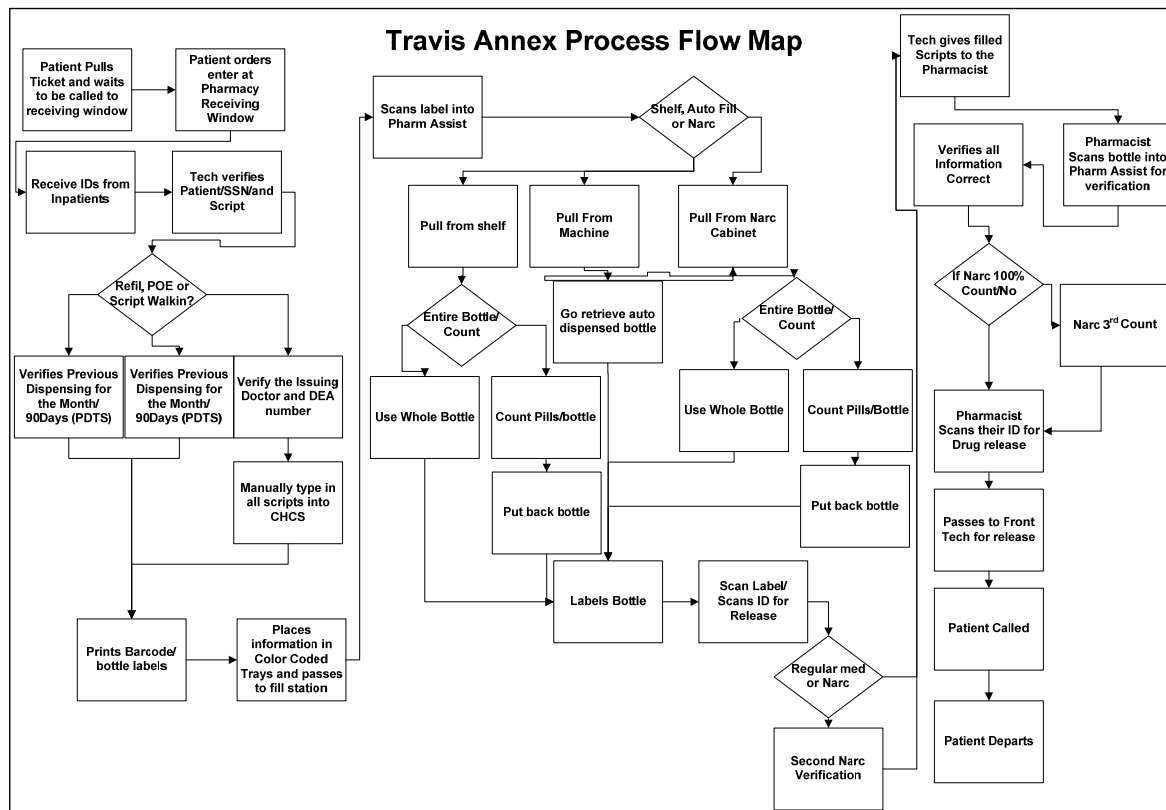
Travis Annex Process Flow Map

Patient Pulls Ticket and waits to be called to receiving window

Patient orders enter at Pharmacy Receiving Window

Receive IDs from Inpatients

Tech verifies Patient/SSN/and Script

Refil, POE or Script Walkin?

Verifies Previous Dispensing for the Month/ 90Days (PDTS)

Verifies Previous Dispensing for the Month/ 90Days (PDTS)

Verify the Issuing Doctor and DEA number

Manually type in all scripts into CHCS

Prints Barcode/ bottle labels

Places information in Color Coded Trays and passes to fill station

Scans label into Pharm Assist

Shelf, Auto Fill or Narc

Pull from shelf

Pull From Machine

Pull From Narc Cabinet

Entire Bottle/ Count

Go retrieve auto dispensed bottle

Entire Bottle/ Count

Use Whole Bottle

Count Pills/bottle

Use Whole Bottle

Count Pills/Bottle

Put back bottle

Put back bottle

Labels Bottle

Scan Label/ Scans ID for Release

Regular med or Narc

Second Narc Verification

Tech gives filled Scripts to the Pharmacist

Verifies all Information Correct

Pharmacist Scans bottle into Pharm Assist for verification

If Narc 100% Count/No

Narc 3$^{rd}$ Count

Pharmacist Scans their ID for Drug release

Passes to Front Tech for release

Patient Called

Patient Departs